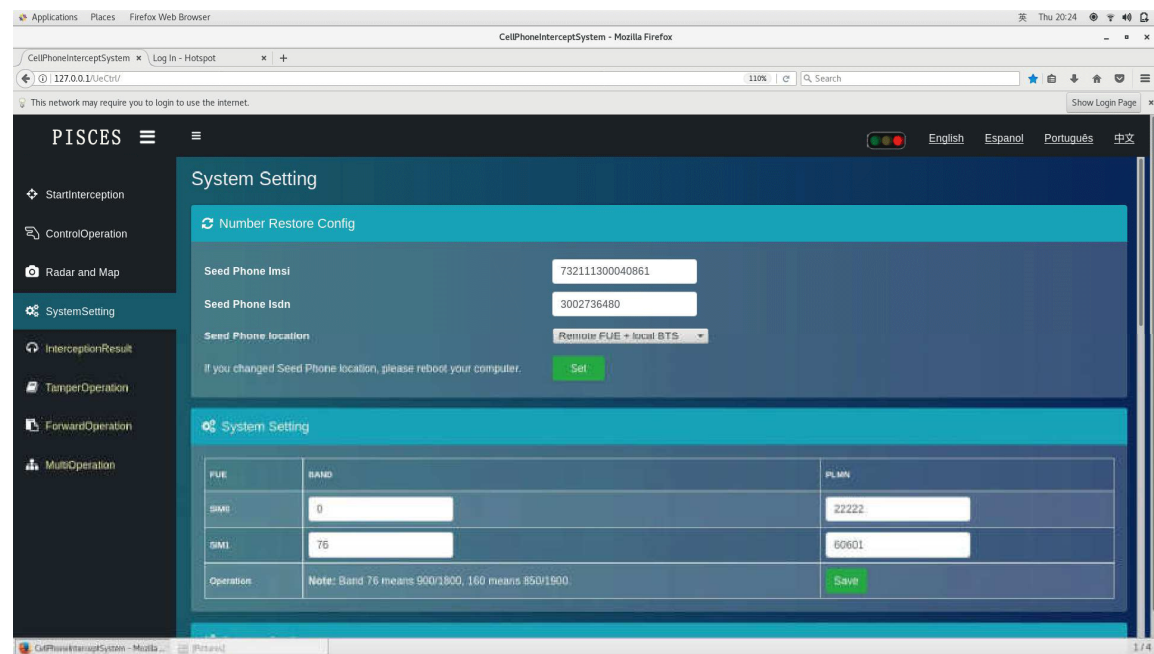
Applications Places Firefox Web Browser 英 Thu 20:24

CellPhoneInterceptSystem - Mozilla Firefox

CellPhoneInterceptSystem × Log In - Hotspot × +

127.0.0.1/UeCtrl/ 110% Search

This network may require you to login to use the internet. Show Login Page ×

PISCES

English Espanol Português 中文

StartInterception

ControlOperation

Radar and Map

SystemSetting

InterceptionResult

TamperOperation

ForwardOperation

MultiOperation

System Setting

Number Restore Config

Seed Phone Imsi 732111300040861

Seed Phone Isdn 3002736480

Seed Phone location Remote FUE + local BTS

If you changed Seed Phone location, please reboot your computer. Set

System Setting

| FUE | BAND | PLMN |
|---|---|---|
| SIM0 | 0 | 22222 |
| SIM1 | 76 | 60601 |
| Operation | Note: Band 76 means 900/1800, 160 means 850/1900. | Save |

CellPhoneInterceptSystem - Mozilla... [Pictures] 1/4